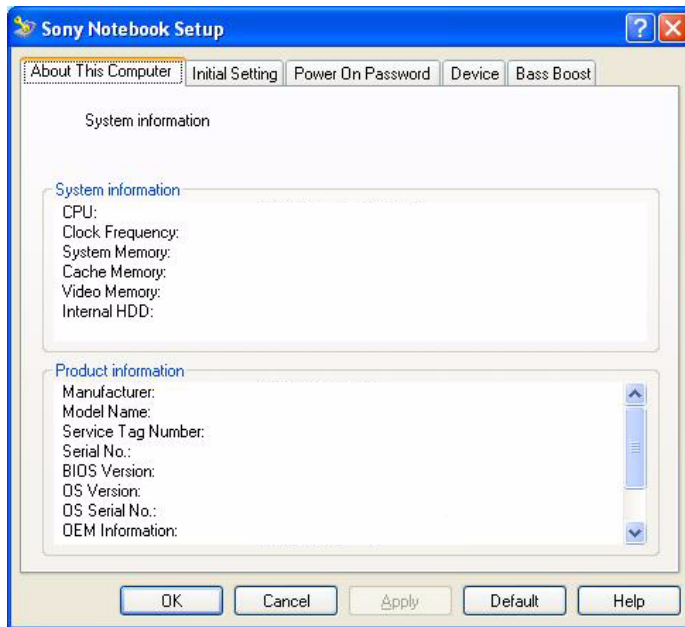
Sony Notebook Setup

About This Computer | Initial Setting | Power On Password | Device | Bass Boost

System information

System information
CPU:
Clock Frequency:
System Memory:
Cache Memory:
Video Memory:
Internal HDD:

Product information
Manufacturer:
Model Name:
Service Tag Number:
Serial No.:
BIOS Version:
OS Version:
OS Serial No.:
OEM Information:

OK | Cancel | Apply | Default | Help